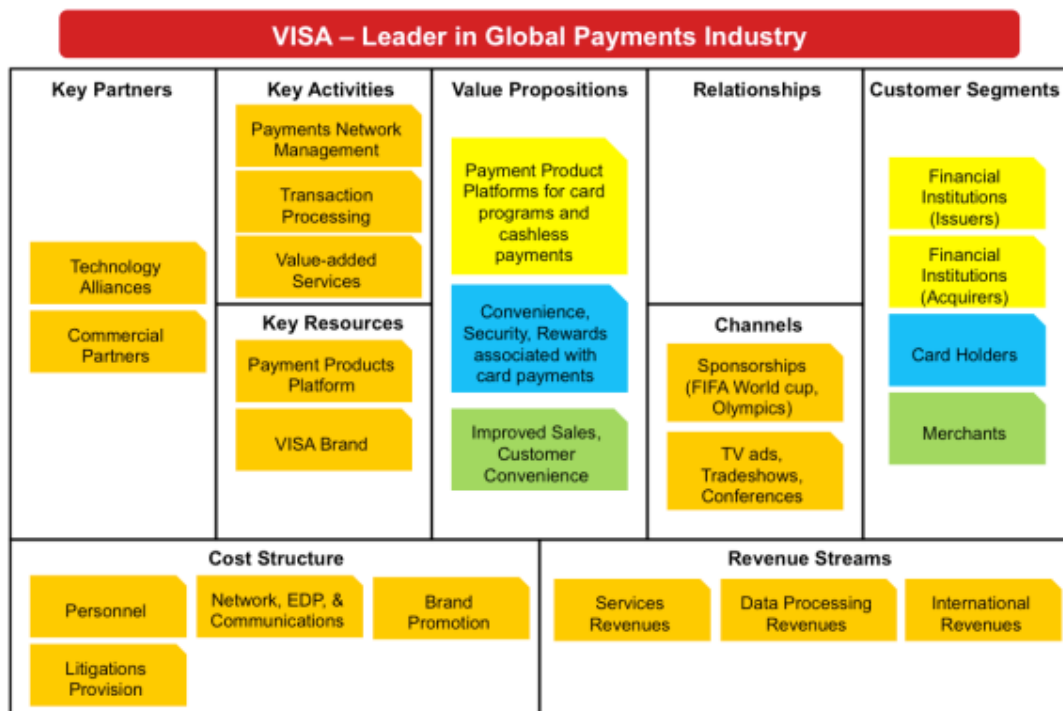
VISA – Leader in Global Payments Industry

Key Partners

Technology Alliances

Commercial Partners

Key Activities

Payments Network Management

Transaction Processing

Value-added Services

Key Resources

Payment Products Platform

VISA Brand

Value Propositions

Payment Product Platforms for card programs and cashless payments

Convenience, Security, Rewards associated with card payments

Improved Sales, Customer Convenience

Relationships

Channels

Sponsorships (FIFA World cup, Olympics)

TV ads, Tradeshows, Conferences

Customer Segments

Financial Institutions (Issuers)

Financial Institutions (Acquirers)

Card Holders

Merchants

Cost Structure

Personnel

Network, EDP, & Communications

Brand Promotion

Litigations Provision

Revenue Streams

Services Revenues

Data Processing Revenues

International Revenues